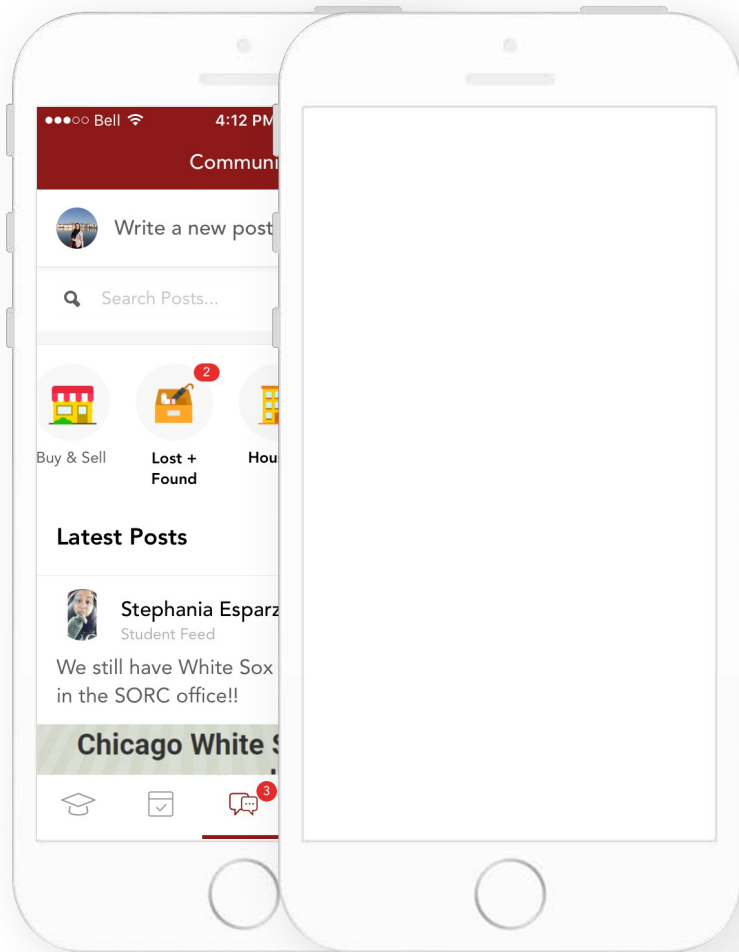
●●●○○ Bell 4:12 PM

Communi

Write a new post

Search Posts...

2

Buy & Sell

Lost + Found

Hou

Latest Posts

Stephania Esparz

Student Feed

We still have White Sox in the SORC office!!

Chicago White S

3